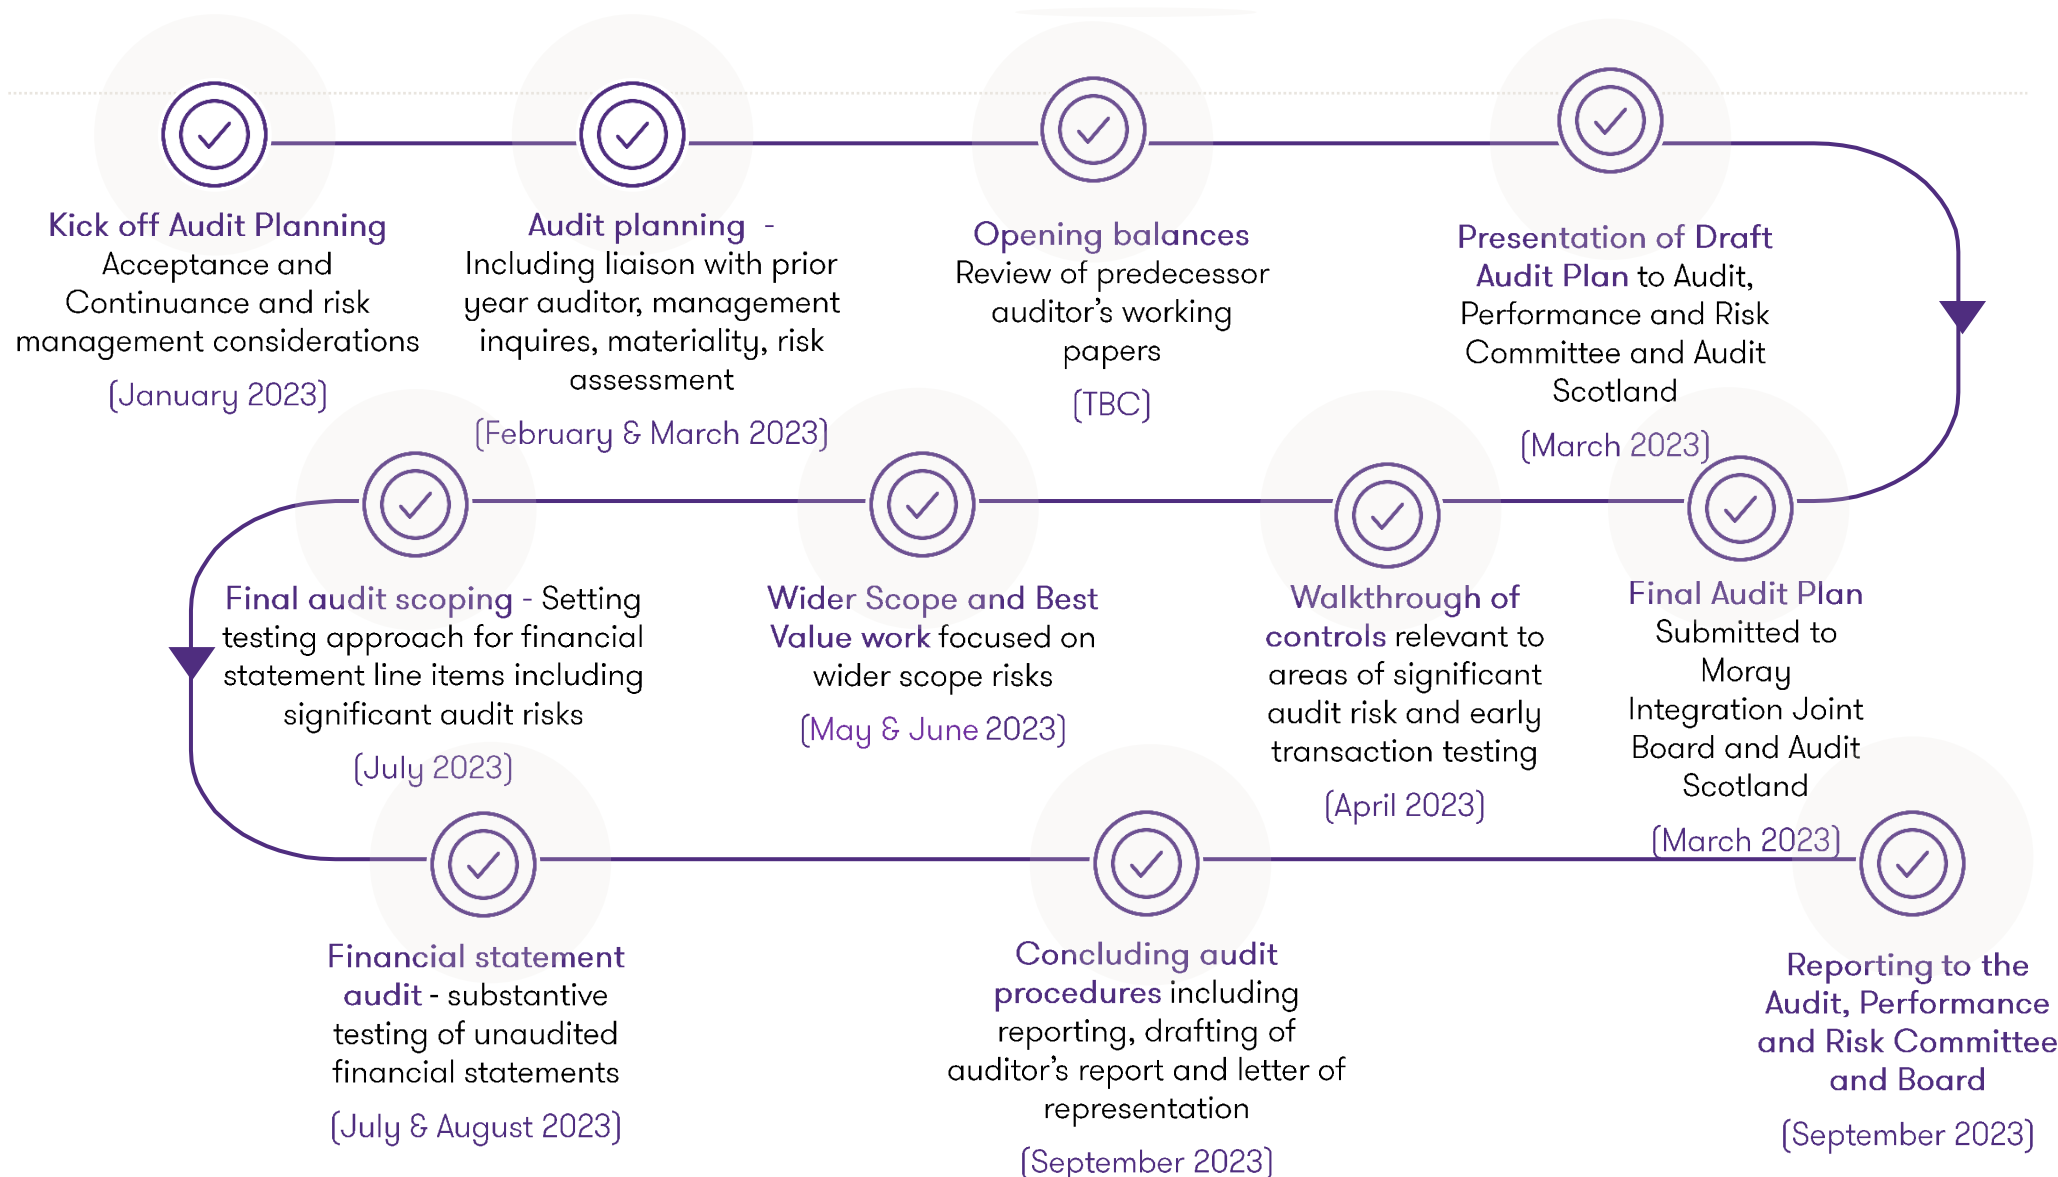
Kick off Audit Planning
Acceptance and Continuance and risk management considerations
(January 2023)

Audit planning - Including liaison with prior year auditor, management inquires, materiality, risk assessment
(February & March 2023)

Opening balances
Review of predecessor auditor's working papers
(TBC)

Presentation of Draft Audit Plan to Audit, Performance and Risk Committee and Audit Scotland
(March 2023)

Final Audit Plan
Submitted to Moray Integration Joint Board and Audit Scotland
(March 2023)

Walkthrough of controls relevant to areas of significant audit risk and early transaction testing
(April 2023)

Wider Scope and Best Value work focused on wider scope risks
(May & June 2023)

Final audit scoping - Setting testing approach for financial statement line items including significant audit risks
(July 2023)

Financial statement audit - substantive testing of unaudited financial statements
(July & August 2023)

Concluding audit procedures including reporting, drafting of auditor's report and letter of representation
(September 2023)

Reporting to the Audit, Performance and Risk Committee and Board
(September 2023)